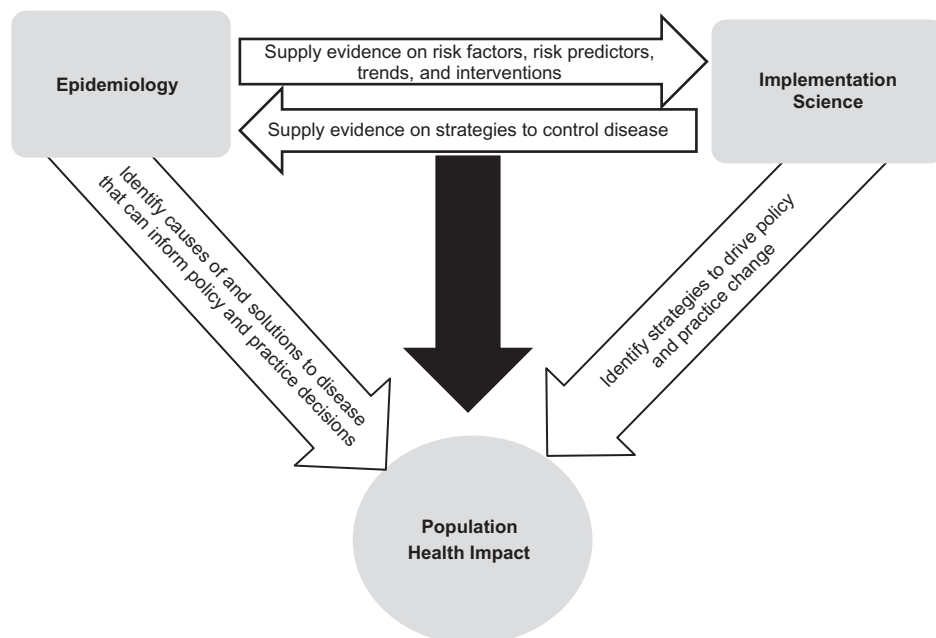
Epidemiology

Supply evidence on risk factors, risk predictors, trends, and interventions

Implementation Science

Supply evidence on strategies to control disease

Identify causes of and solutions to disease that can inform policy and practice decisions

Identify strategies to drive policy and practice change

Population Health Impact